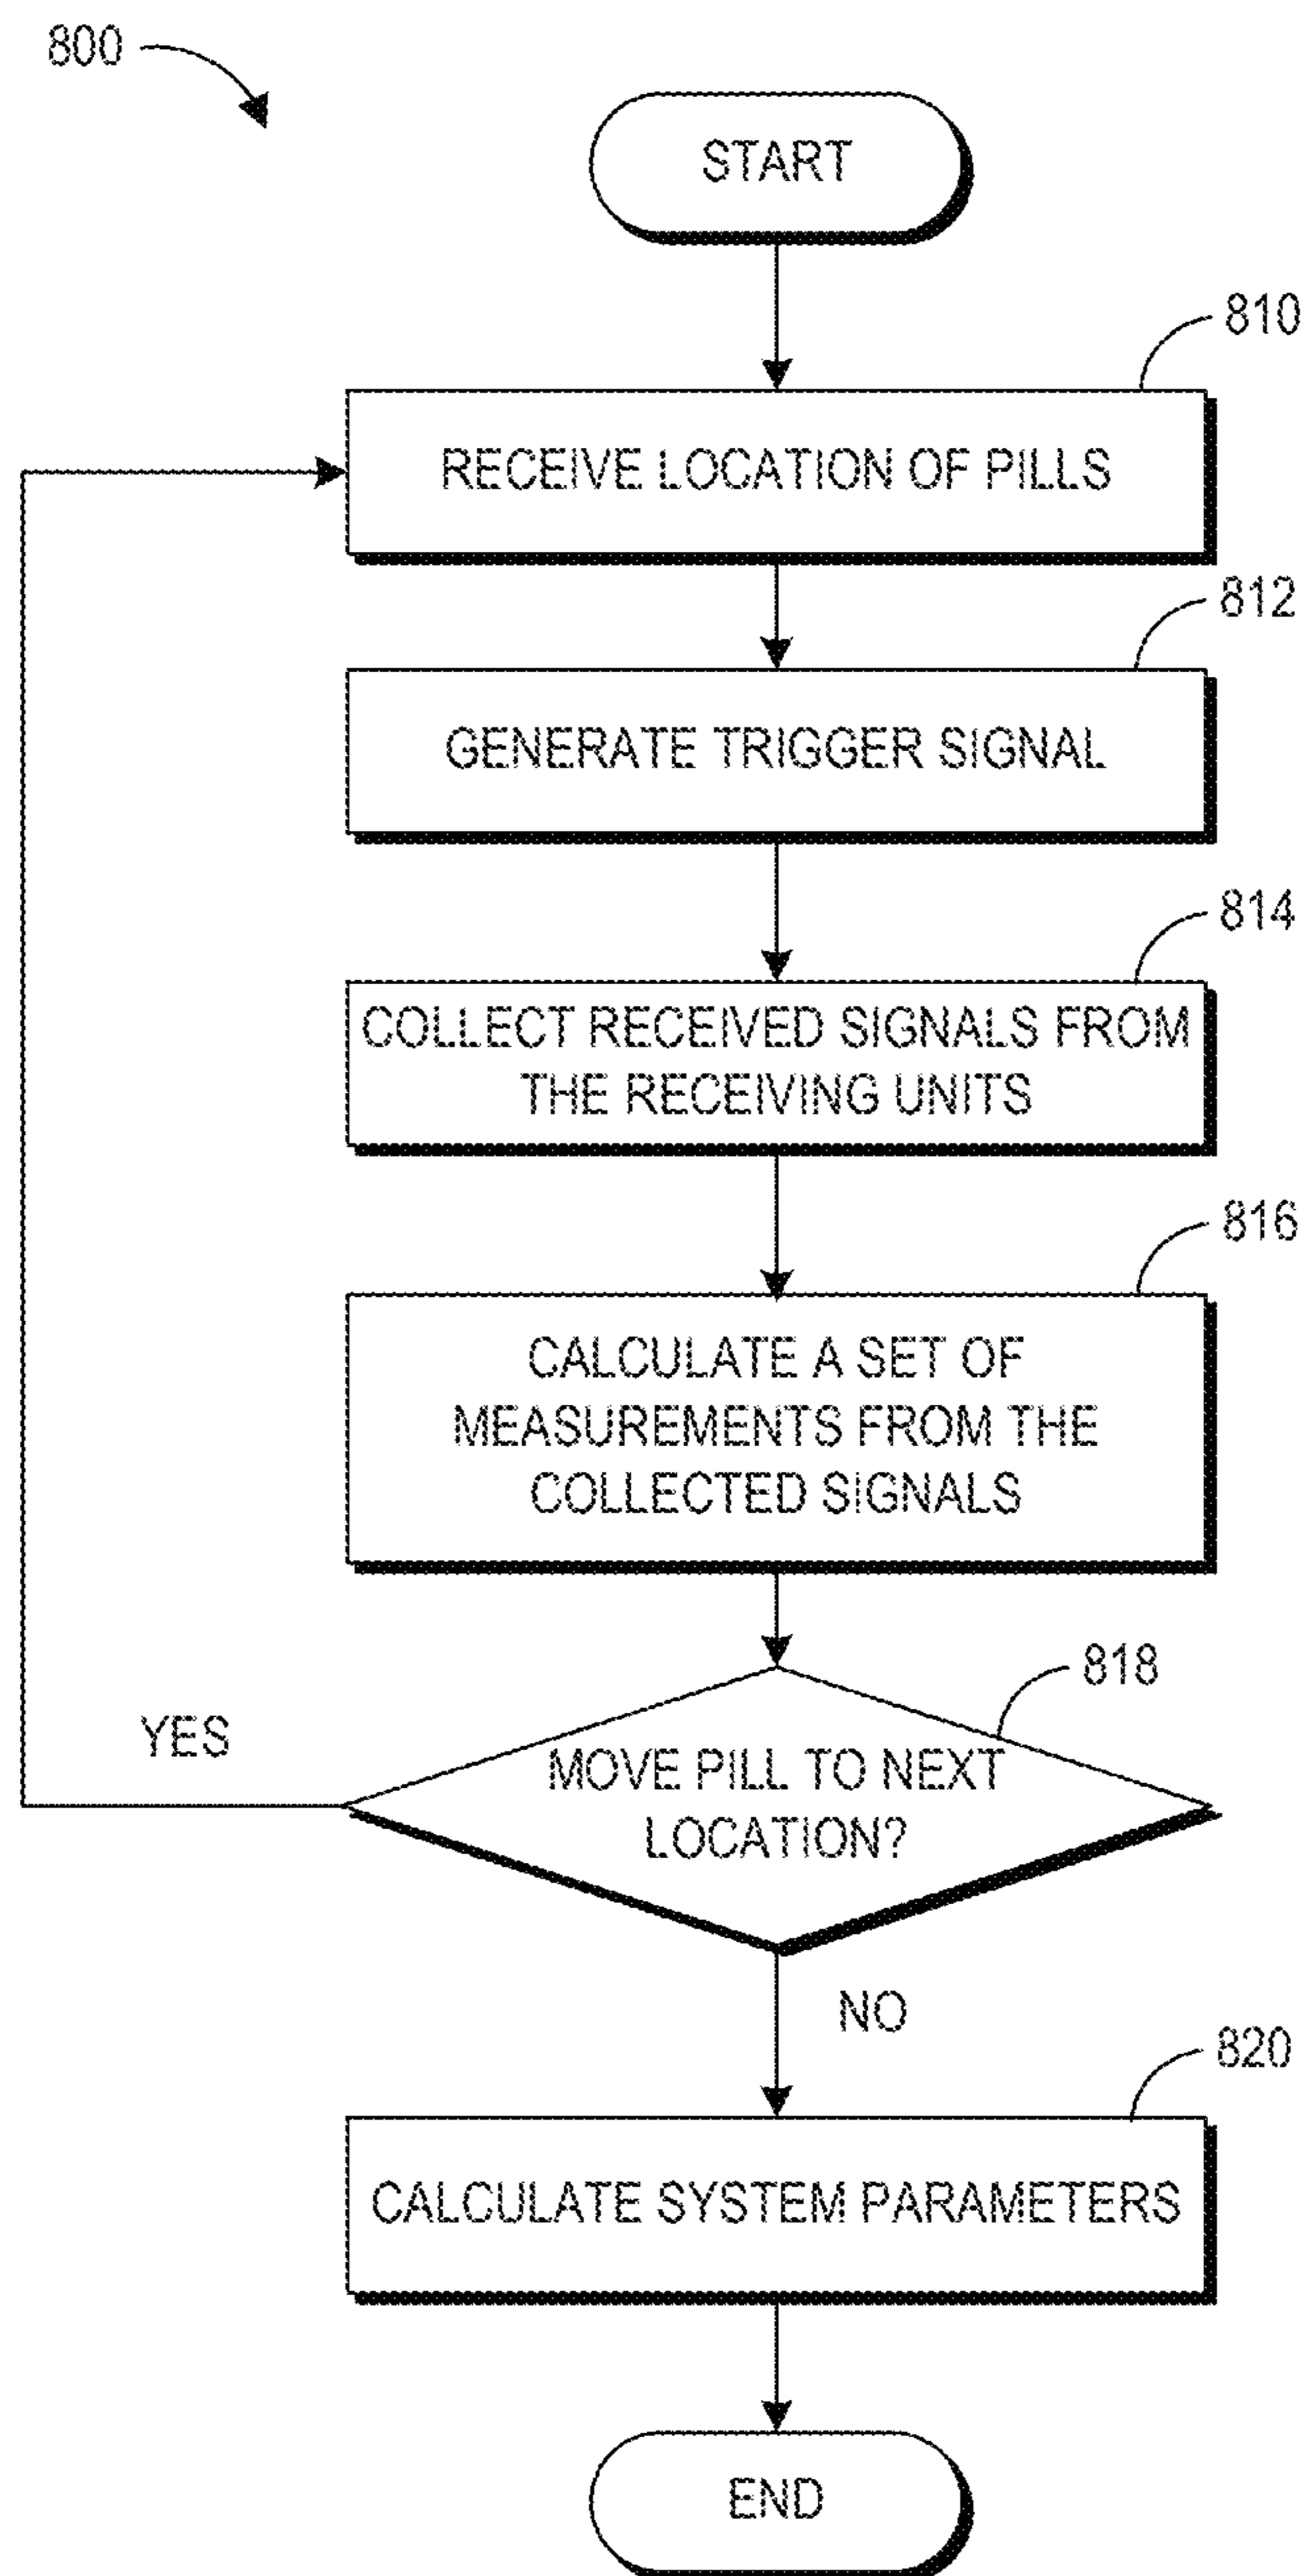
800

START

810

RECEIVE LOCATION OF PILLS

812

GENERATE TRIGGER SIGNAL

814

COLLECT RECEIVED SIGNALS FROM THE RECEIVING UNITS

816

CALCULATE A SET OF MEASUREMENTS FROM THE COLLECTED SIGNALS

818

YES

MOVE PILL TO NEXT LOCATION?

NO

820

CALCULATE SYSTEM PARAMETERS

END